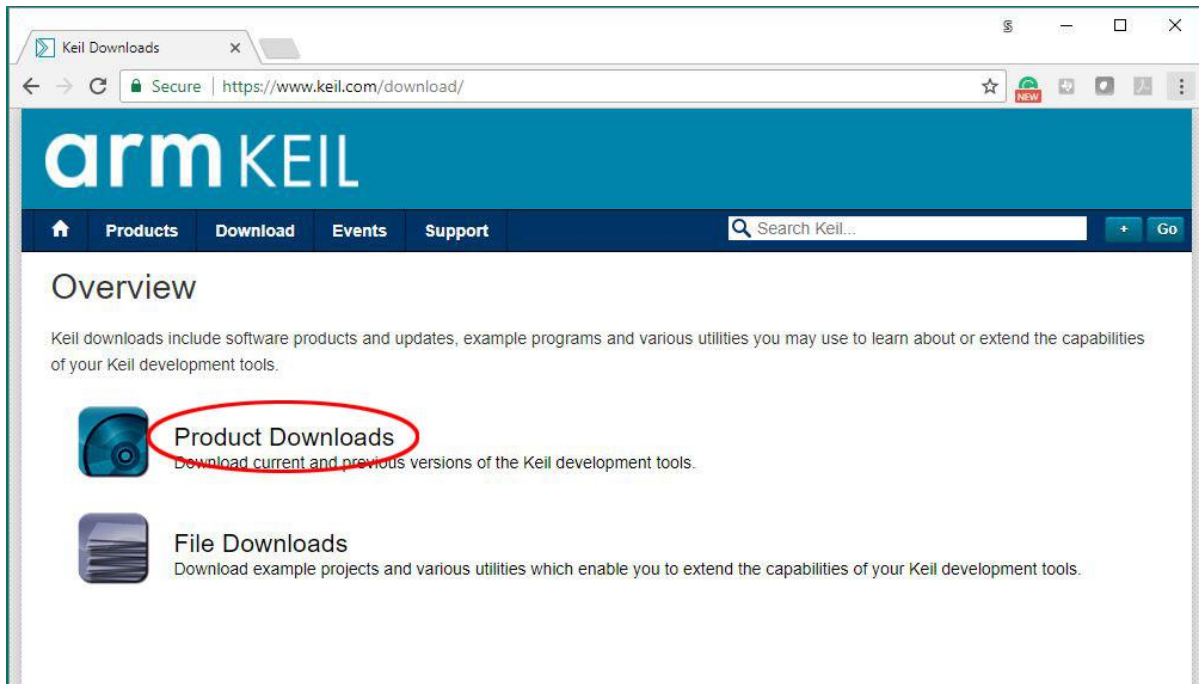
Keil Downloads ×

S

Secure | https://www.keil.com/download/

NEW

arm KEIL

Products Download Events Support

Search Keil...

+ Go

Overview

Keil downloads include software products and updates, example programs and various utilities you may use to learn about or extend the capabilities of your Keil development tools.

Product Downloads
Download current and previous versions of the Keil development tools.

File Downloads
Download example projects and various utilities which enable you to extend the capabilities of your Keil development tools.